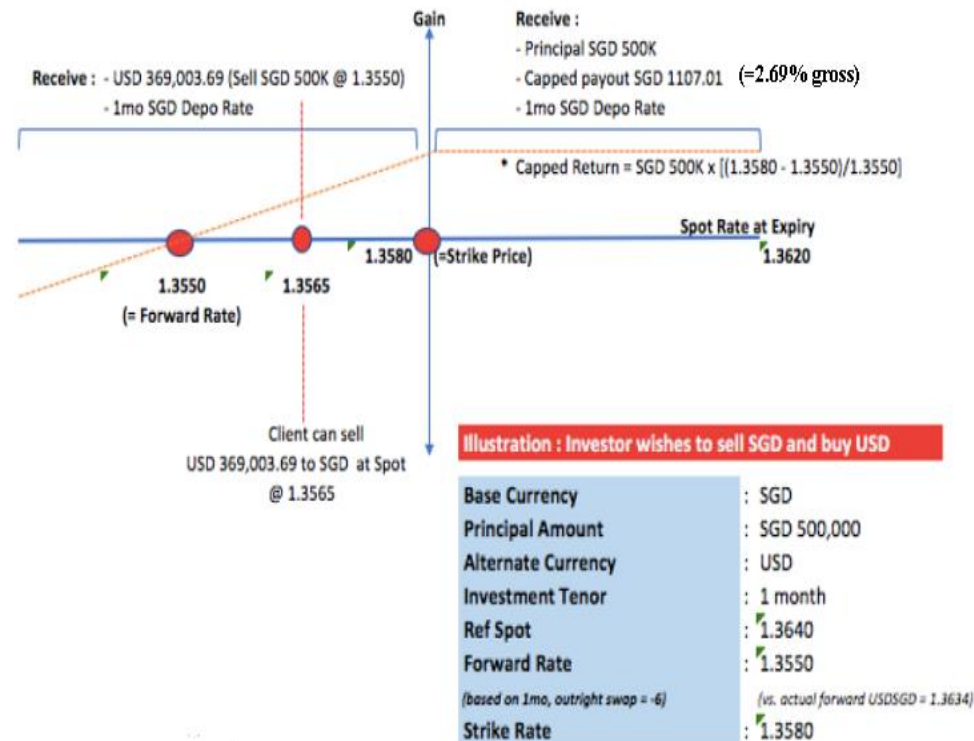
Gain

Receive :
- Principal SGD 500K
- Capped payout SGD 1107.01 (=2.69% gross)
- 1mo SGD Depo Rate

Receive : - USD 369,003.69 (Sell SGD 500K @ 1.3550)
- 1mo SGD Depo Rate

* Capped Return = SGD 500K x [(1.3580 - 1.3550)/1.3550]

Spot Rate at Expiry

1.3550
(= Forward Rate)

1.3565

1.3580

(=Strike Price)

1.3620

Client can sell
USD 369,003.69 to SGD at Spot
@ 1.3565

Illustration : Investor wishes to sell SGD and buy USD

| | |
|---|---|
| Base Currency | : SGD |
| Principal Amount | : SGD 500,000 |
| Alternate Currency | : USD |
| Investment Tenor | : 1 month |
| Ref Spot | : 1.3640 |
| Forward Rate | : 1.3550 |
| (based on 1mo, outright swap = -6) | (vs. actual forward USDSGD = 1.3634) |
| Strike Rate | : 1.3580 |